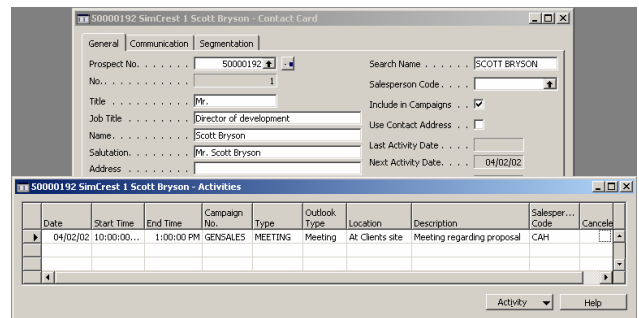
50000192 SimCrest 1 Scott Bryson - Contact Card

General | Communication | Segmentation

Prospect No. . . . . . . 50000192
No. . . . . . . . . . . . 1
Title . . . . . . . . . . Mr.
Job Title . . . . . . . Director of development
Name. . . . . . . . . . Scott Bryson
Salutation. . . . . . . Mr. Scott Bryson
Address . . . . . . . .

Search Name . . . . . . SCOTT BRYSON
Salesperson Code . . . .
Include in Campaigns . . ☑
Use Contact Address . . ☐
Last Activity Date . . . .
Next Activity Date. . . . 04/02/02

50000192 SimCrest 1 Scott Bryson - Activities

| Date | Start Time | End Time | Campaign No. | Type | Outlook Type | Location | Description | Salesper... Code | Cancele |
|---|---|---|---|---|---|---|---|---|---|
| 04/02/02 | 10:00:00... | 1:00:00 PM | GENSALES | MEETING | Meeting | At Clients site | Meeting regarding proposal | CAH | |

Activity | Help